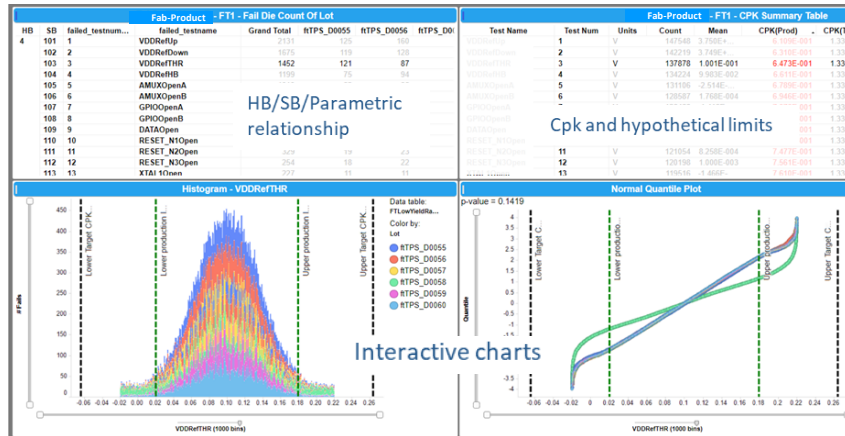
Fab-Product - FT1 - Fail Die Count Of Lot

| HB | SB | failed_testnum... | failed_testname | Grand Total | ftTPS_D0055 | ftTPS_D0056 | ftTPS_D0 |
|---|---|---|---|---|---|---|---|
| 4 | 101 | 1 | VDDRefUp | 2131 | 125 | 160 | |
| | 102 | 2 | VDDRefDown | 1675 | 119 | 128 | |
| | 103 | 3 | VDDRefTHR | 1452 | 121 | 87 | |
| | 104 | 4 | VDDRefHB | 1199 | 75 | 94 | |
| | 105 | 5 | AMUXOpenA | | | | |
| | 106 | 6 | AMUXOpenB | | | | |
| | 107 | 7 | GPIOOpenA | | | | |
| | 108 | 8 | GPIOOpenB | | | | |
| | 109 | 9 | DATAOpen | | | | |
| | 110 | 10 | RESET_N1Open | | | | |
| | 111 | 11 | RESET_N2Open | 329 | 19 | 23 | |
| | 112 | 12 | RESET_N3Open | 254 | 18 | 22 | |
| | 113 | 13 | XTAL1Open | 227 | 11 | 11 | |

HB/SB/Parametric relationship

Fab-Product - FT1 - CPK Summary Table

| Test Name | Test Num | Units | Count | Mean | CPK(Prod) | CPK(T |
|---|---|---|---|---|---|---|
| VDDRefUp | 1 | V | 147548 | 3.750E+... | | 1.33 |
| VDDRefDown | 2 | V | 142219 | 3.749E+... | 6.318E-001 | 1.33 |
| VDDRefTHR | 3 | V | 137878 | 1.001E-001 | 6.473E-001 | 1.33 |
| VDDRefHB | 4 | V | 134224 | 9.903E-002 | 6.611E-001 | 1.33 |
| AMUXOpenA | 5 | V | 131106 | -2.514E-... | 6.789E-001 | 1.33 |
| AMUXOpenB | 6 | V | 128587 | 1.768E-004 | 6.946E-001 | 1.33 |
| GPIOOpenA | | | | | | |
| GPIOOpenB | | | | | | |
| DATAOpen | | | | | | |
| RESET_N1Open | | | | | | |
| RESET_N2Open | 11 | V | 121054 | 8.258E-004 | 7.477E-001 | 1.33 |
| RESET_N3Open | 12 | V | 120198 | 1.808E-003 | 7.561E-001 | 1.33 |
| XTAL1Open | 13 | V | 119516 | -1.466E-... | 7.610E-001 | 1.33 |

Cpk and hypothetical limits

Histogram - VDDRefTHR

450 400 350 300 250 200 150 100 50 0
#Fails
Lower Target CPK... Lower production l... Upper production l... Upper Target CPK...
-0.06 -0.04 -0.02 0.00 0.02 0.04 0.06 0.08 0.10 0.12 0.14 0.16 0.18 0.20 0.22 0.24 0.26
VDDRefTHR (1000 bins)

Data table: FTLowYieldRa...
Color by: Lot
ftTPS_D0055
ftTPS_D0056
ftTPS_D0057
ftTPS_D0058
ftTPS_D0059
ftTPS_D0060

Normal Quantile Plot
p-value = 0.1419
Quantile
4 3.5 3 2.5 2 1.5 1 0.5 0 -0.5 -1 -1.5 -2 -2.5 -3 -3.5 -4
Lower Target C... Lower productio... Upper productio... Upper Target C...
-0.06 -0.04 -0.02 0.00 0.02 0.04 0.06 0.08 0.10 0.12 0.14 0.16 0.18 0.20 0.22 0.24 0.26
VDDRefTHR (1000 bins)

Interactive charts